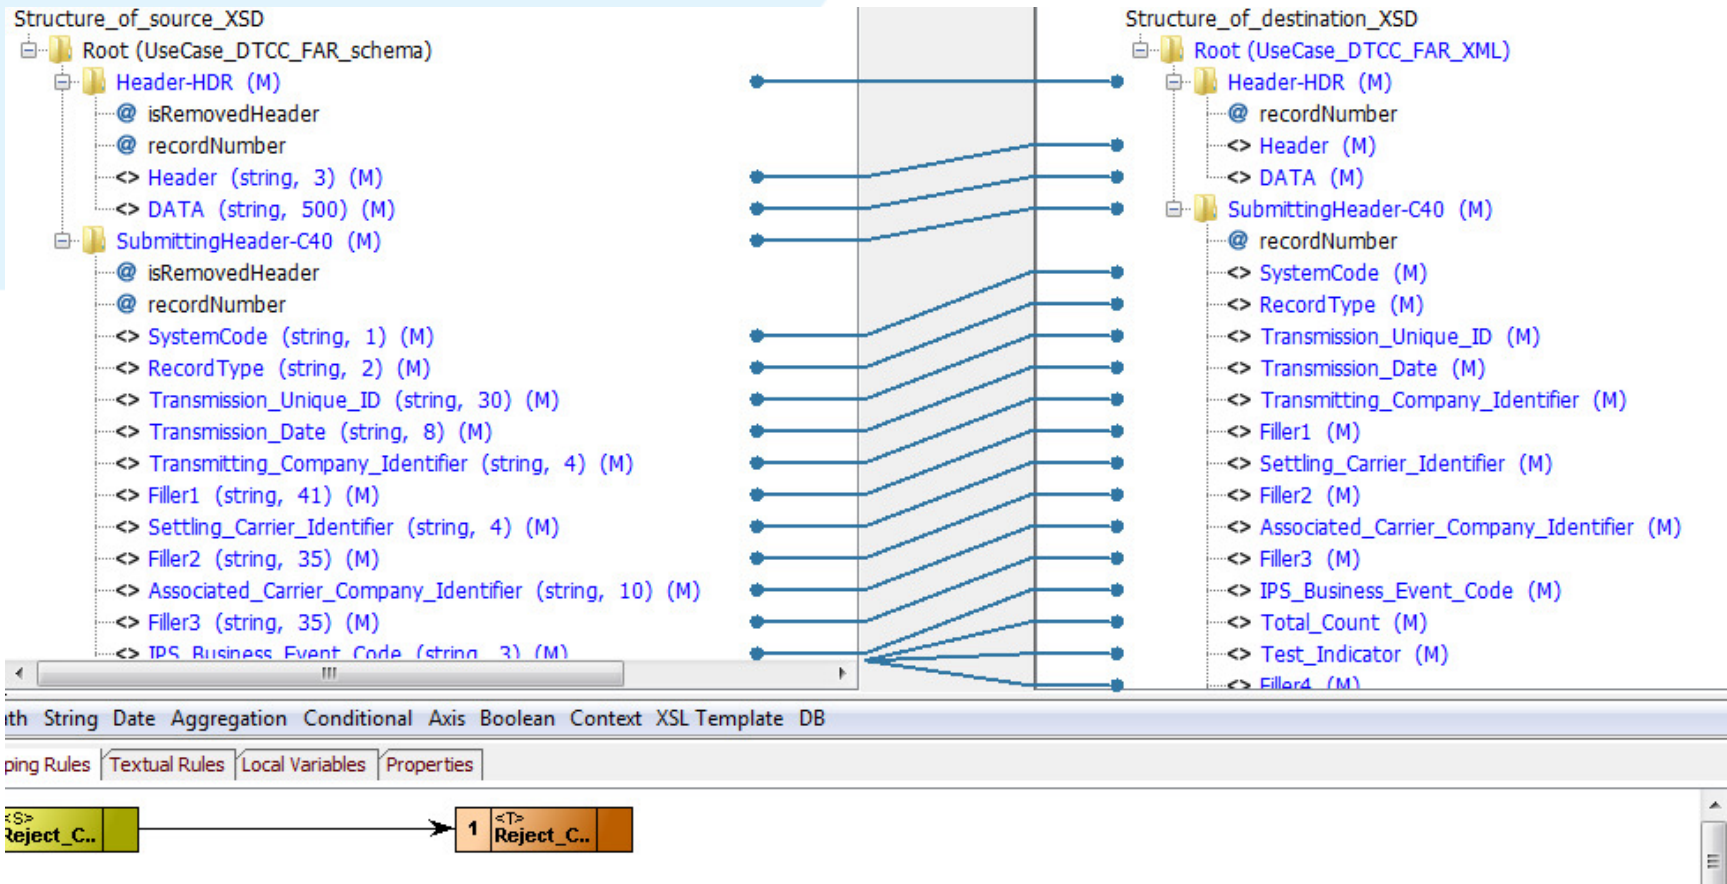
Structure_of_source_XSD
Root (UseCase_DTCC_FAR_schema)
Header-HDR (M)
@ isRemovedHeader
@ recordNumber
<> Header (string, 3) (M)
<> DATA (string, 500) (M)
SubmittingHeader-C40 (M)
@ isRemovedHeader
@ recordNumber
<> SystemCode (string, 1) (M)
<> RecordType (string, 2) (M)
<> Transmission_Unique_ID (string, 30) (M)
<> Transmission_Date (string, 8) (M)
<> Transmitting_Company_Identifier (string, 4) (M)
<> Filler1 (string, 41) (M)
<> Settling_Carrier_Identifier (string, 4) (M)
<> Filler2 (string, 35) (M)
<> Associated_Carrier_Company_Identifier (string, 10) (M)
<> Filler3 (string, 35) (M)
<> IPS_Business_Event_Code (string, 3) (M)

Structure_of_destination_XSD
Root (UseCase_DTCC_FAR_XML)
Header-HDR (M)
@ recordNumber
<> Header (M)
<> DATA (M)
SubmittingHeader-C40 (M)
@ recordNumber
<> SystemCode (M)
<> RecordType (M)
<> Transmission_Unique_ID (M)
<> Transmission_Date (M)
<> Transmitting_Company_Identifier (M)
<> Filler1 (M)
<> Settling_Carrier_Identifier (M)
<> Filler2 (M)
<> Associated_Carrier_Company_Identifier (M)
<> Filler3 (M)
<> IPS_Business_Event_Code (M)
<> Total_Count (M)
<> Test_Indicator (M)
<> Filler4 (M)

ith String Date Aggregation Conditional Axis Boolean Context XSL Template DB

ping Rules Textual Rules Local Variables Properties

<S> Reject_C..
1 <T> Reject_C..